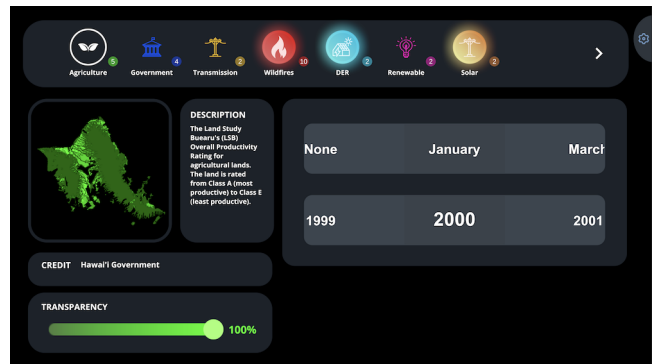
Agriculture 5
Government 4
Transmission 2
Wildfires 10
DER 2
Renewable 2
Solar 2

DESCRIPTION
The Land Study Buearu's (LSB) Overall Productivity Rating for agricultural lands. The land is rated from Class A (most productive) to Class E (least productive).

None
January
March

1999
2000
2001

CREDIT Hawai'i Government

TRANSPARENCY
100%